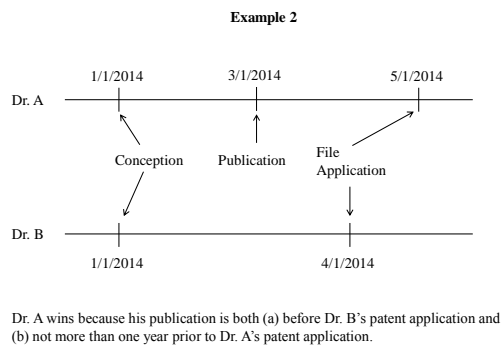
Example 2

1/1/2014

3/1/2014

5/1/2014

Dr. A

Conception

Publication

File Application

Dr. B

1/1/2014

4/1/2014

Dr. A wins because his publication is both (a) before Dr. B's patent application and (b) not more than one year prior to Dr. A's patent application.